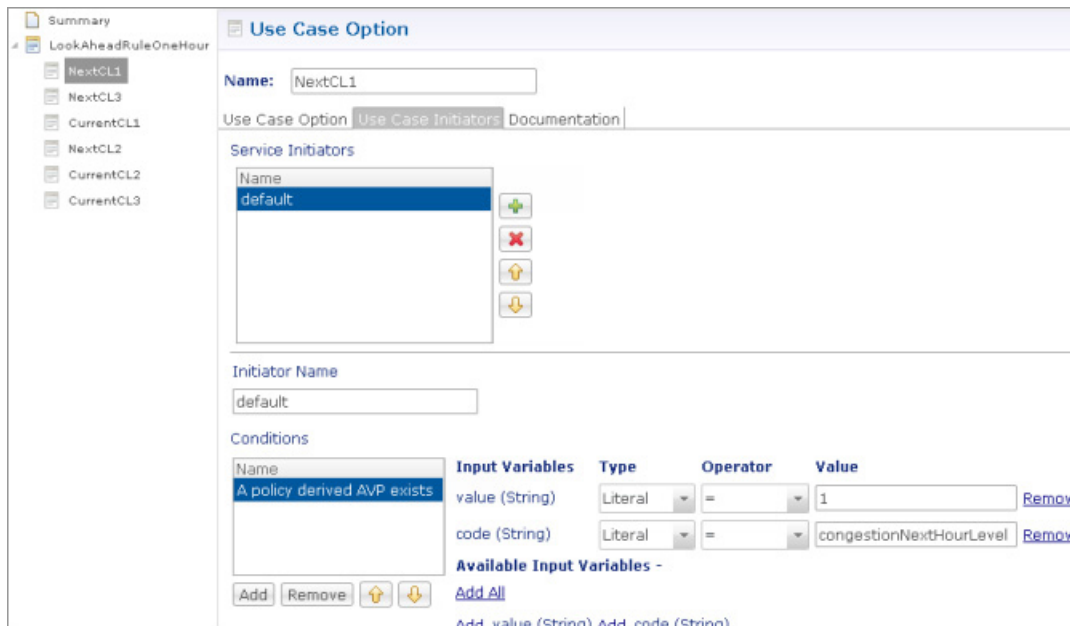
Summary
LookAheadRuleOneHour
NextCL1
NextCL3
CurrentCL1
NextCL2
CurrentCL2
CurrentCL3

Use Case Option

Name: NextCL1

Use Case Option | Use Case Initiators | Documentation

Service Initiators

| Name |
|---|
| default |

Initiator Name

default

Conditions

| Name |
|---|
| A policy derived AVP exists |

Add | Remove

| Input Variables | Type | Operator | Value | |
|---|---|---|---|---|
| value (String) | Literal | = | 1 | Remov |
| code (String) | Literal | = | congestionNextHourLevel | Remov |

Available Input Variables -

Add All

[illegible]